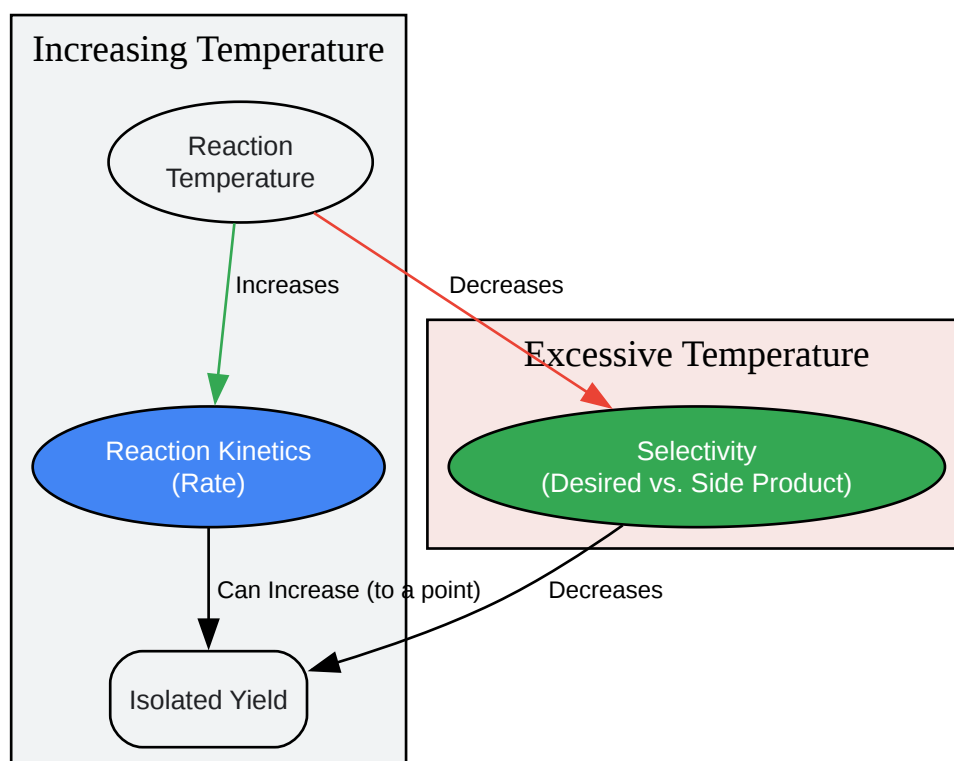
Increasing Temperature

Reaction Temperature

Increases

Decreases

Excessive Temperature

Reaction Kinetics (Rate)

Selectivity (Desired vs. Side Product)

Can Increase (to a point)

Decreases

Isolated Yield